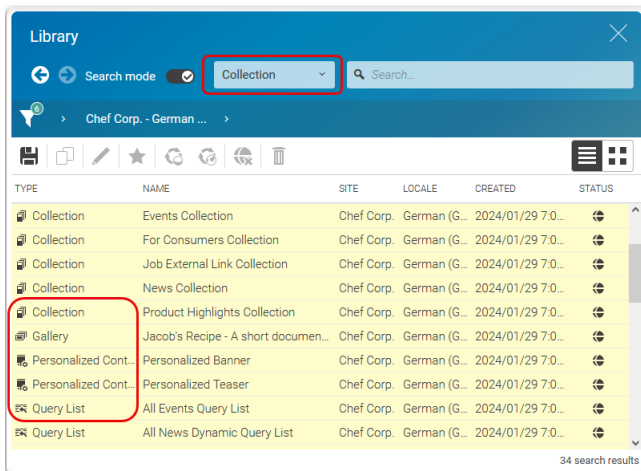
Library

Search mode

Collection

Search...

6

Chef Corp. - German ...

| TYPE | NAME | SITE | LOCALE | CREATED | STATUS |
|---|---|---|---|---|---|
| Collection | Events Collection | Chef Corp. | German (G... | 2024/01/29 7:0... | |
| Collection | For Consumers Collection | Chef Corp. | German (G... | 2024/01/29 7:0... | |
| Collection | Job External Link Collection | Chef Corp. | German (G... | 2024/01/29 7:0... | |
| Collection | News Collection | Chef Corp. | German (G... | 2024/01/29 7:0... | |
| Collection | Product Highlights Collection | Chef Corp. | German (G... | 2024/01/29 7:0... | |
| Gallery | Jacob's Recipe - A short documen... | Chef Corp. | German (G... | 2024/01/29 7:0... | |
| Personalized Cont... | Personalized Banner | Chef Corp. | German (G... | 2024/01/29 7:0... | |
| Personalized Cont... | Personalized Teaser | Chef Corp. | German (G... | 2024/01/29 7:0... | |
| Query List | All Events Query List | Chef Corp. | German (G... | 2024/01/29 7:0... | |
| Query List | All News Dynamic Query List | Chef Corp. | German (G... | 2024/01/29 7:0... | |

34 search results